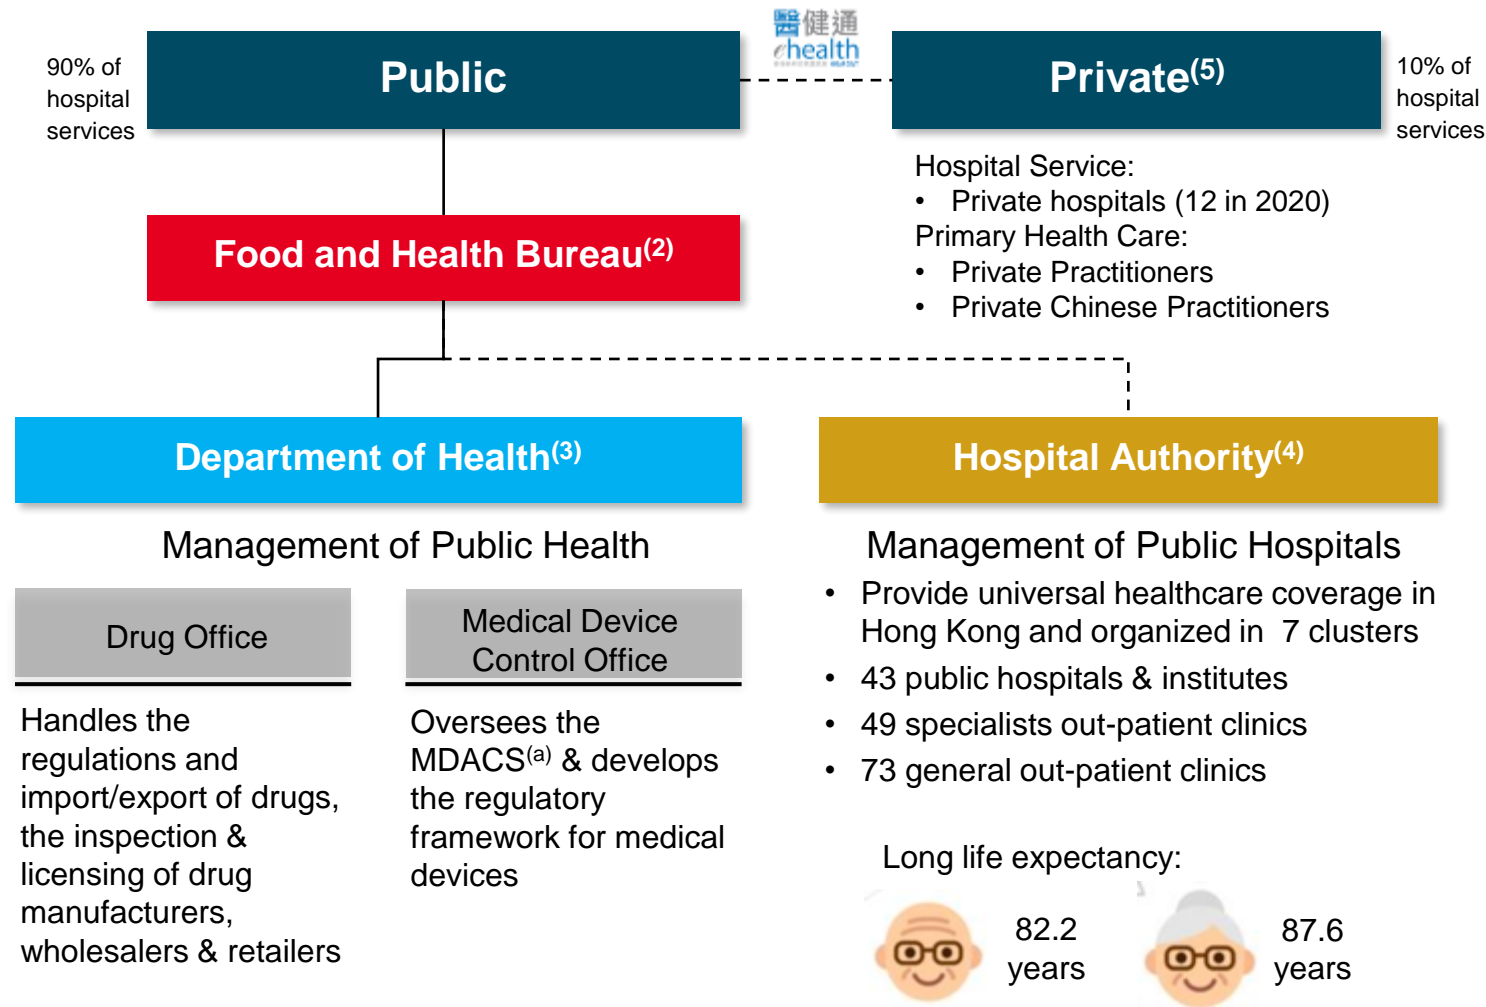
90% of hospital services

Public

醫健通
ehealth

Private$^{(5)}$

10% of hospital services

Hospital Service:
• Private hospitals (12 in 2020)
Primary Health Care:
• Private Practitioners
• Private Chinese Practitioners

Food and Health Bureau$^{(2)}$

Department of Health$^{(3)}$

Hospital Authority$^{(4)}$

Management of Public Health

Drug Office

Medical Device Control Office

Handles the regulations and import/export of drugs, the inspection & licensing of drug manufacturers, wholesalers & retailers

Oversees the MDACS$^{(a)}$ & develops the regulatory framework for medical devices

Management of Public Hospitals

• Provide universal healthcare coverage in Hong Kong and organized in 7 clusters
• 43 public hospitals & institutes
• 49 specialists out-patient clinics
• 73 general out-patient clinics

Long life expectancy:

82.2 years

87.6 years